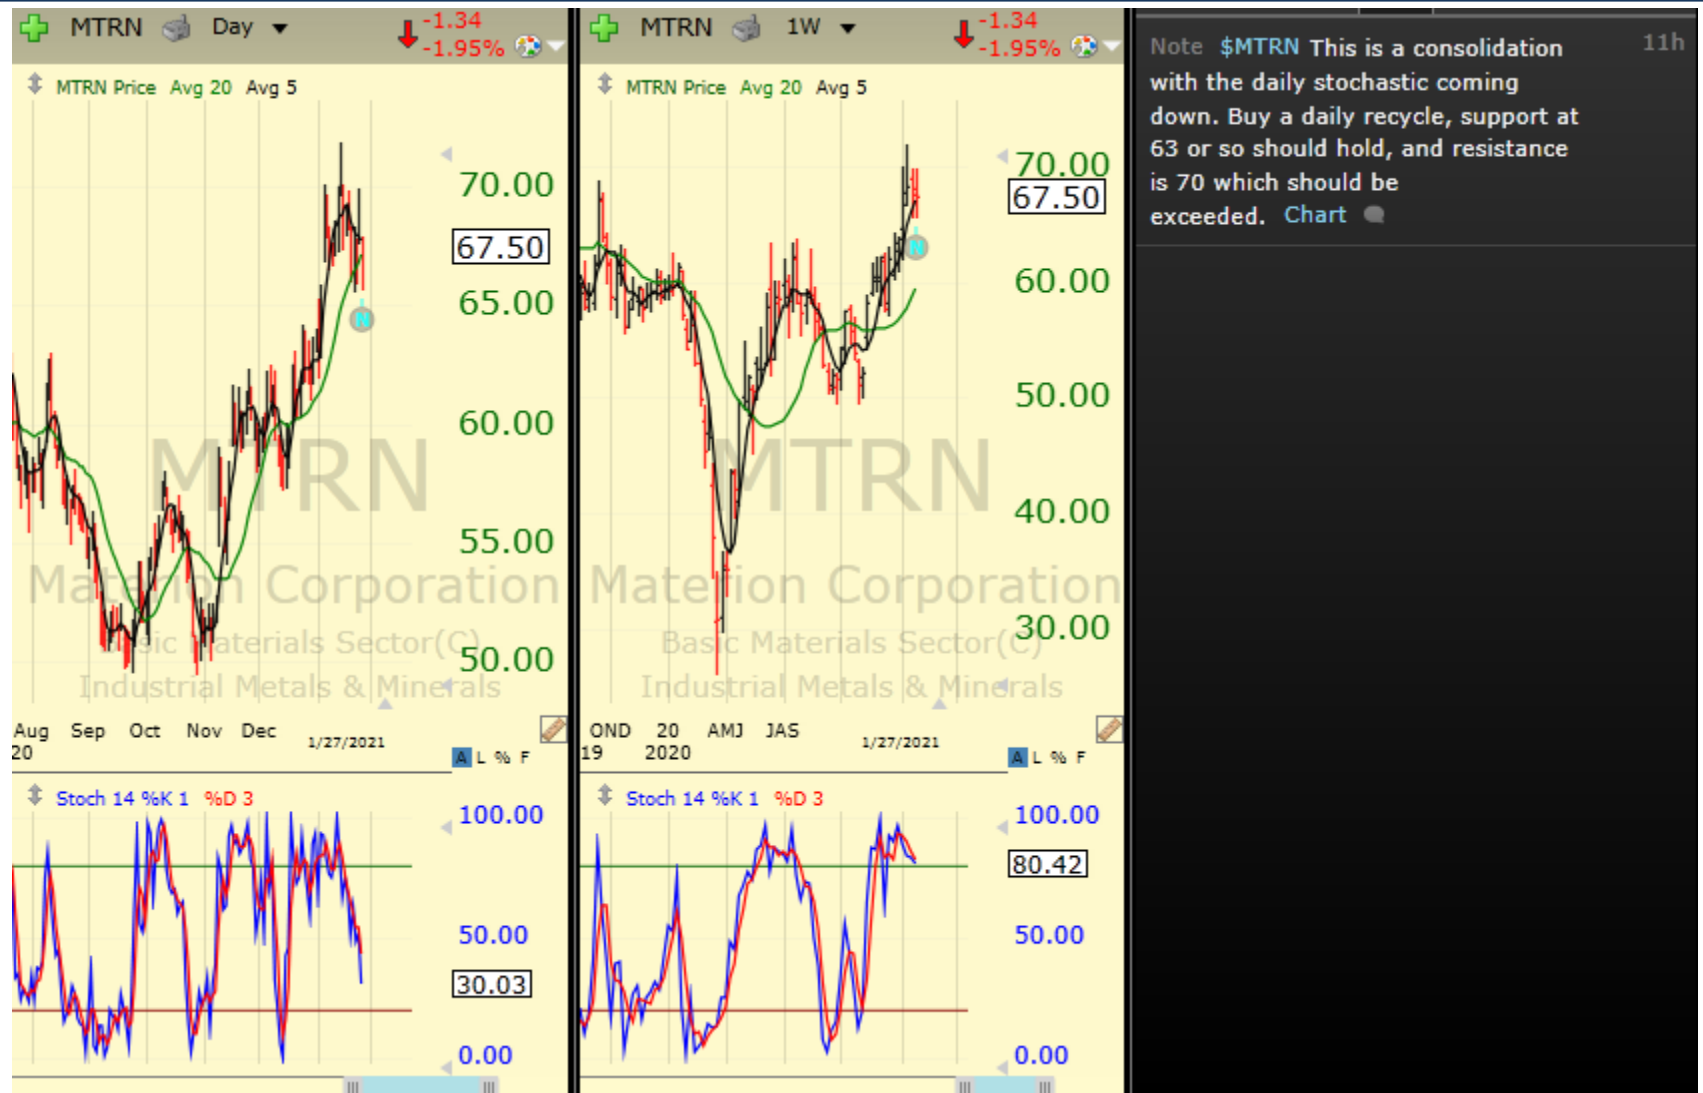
MTRN Day -1.34 -1.95%

MTRN Price Avg 20 Avg 5

70.00
67.50
65.00
60.00
55.00
50.00

MTRN
Materion Corporation
Basic Materials Sector(C)
Industrial Metals & Minerals

Aug 20 Sep Oct Nov Dec 1/27/2021

A L % F

Stoch 14 %K 1 %D 3

100.00
50.00
30.03
0.00

MTRN 1W -1.34 -1.95%

MTRN Price Avg 20 Avg 5

70.00
67.50
60.00
50.00
40.00
30.00

MTRN
Materion Corporation
Basic Materials Sector(C)
Industrial Metals & Minerals

OND 19 20 2020 AMJ JAS 1/27/2021

A L % F

Stoch 14 %K 1 %D 3

100.00
80.42
50.00
0.00

Note $MTRN This is a consolidation with the daily stochastic coming down. Buy a daily recycle, support at 63 or so should hold, and resistance is 70 which should be exceeded. Chart

11h